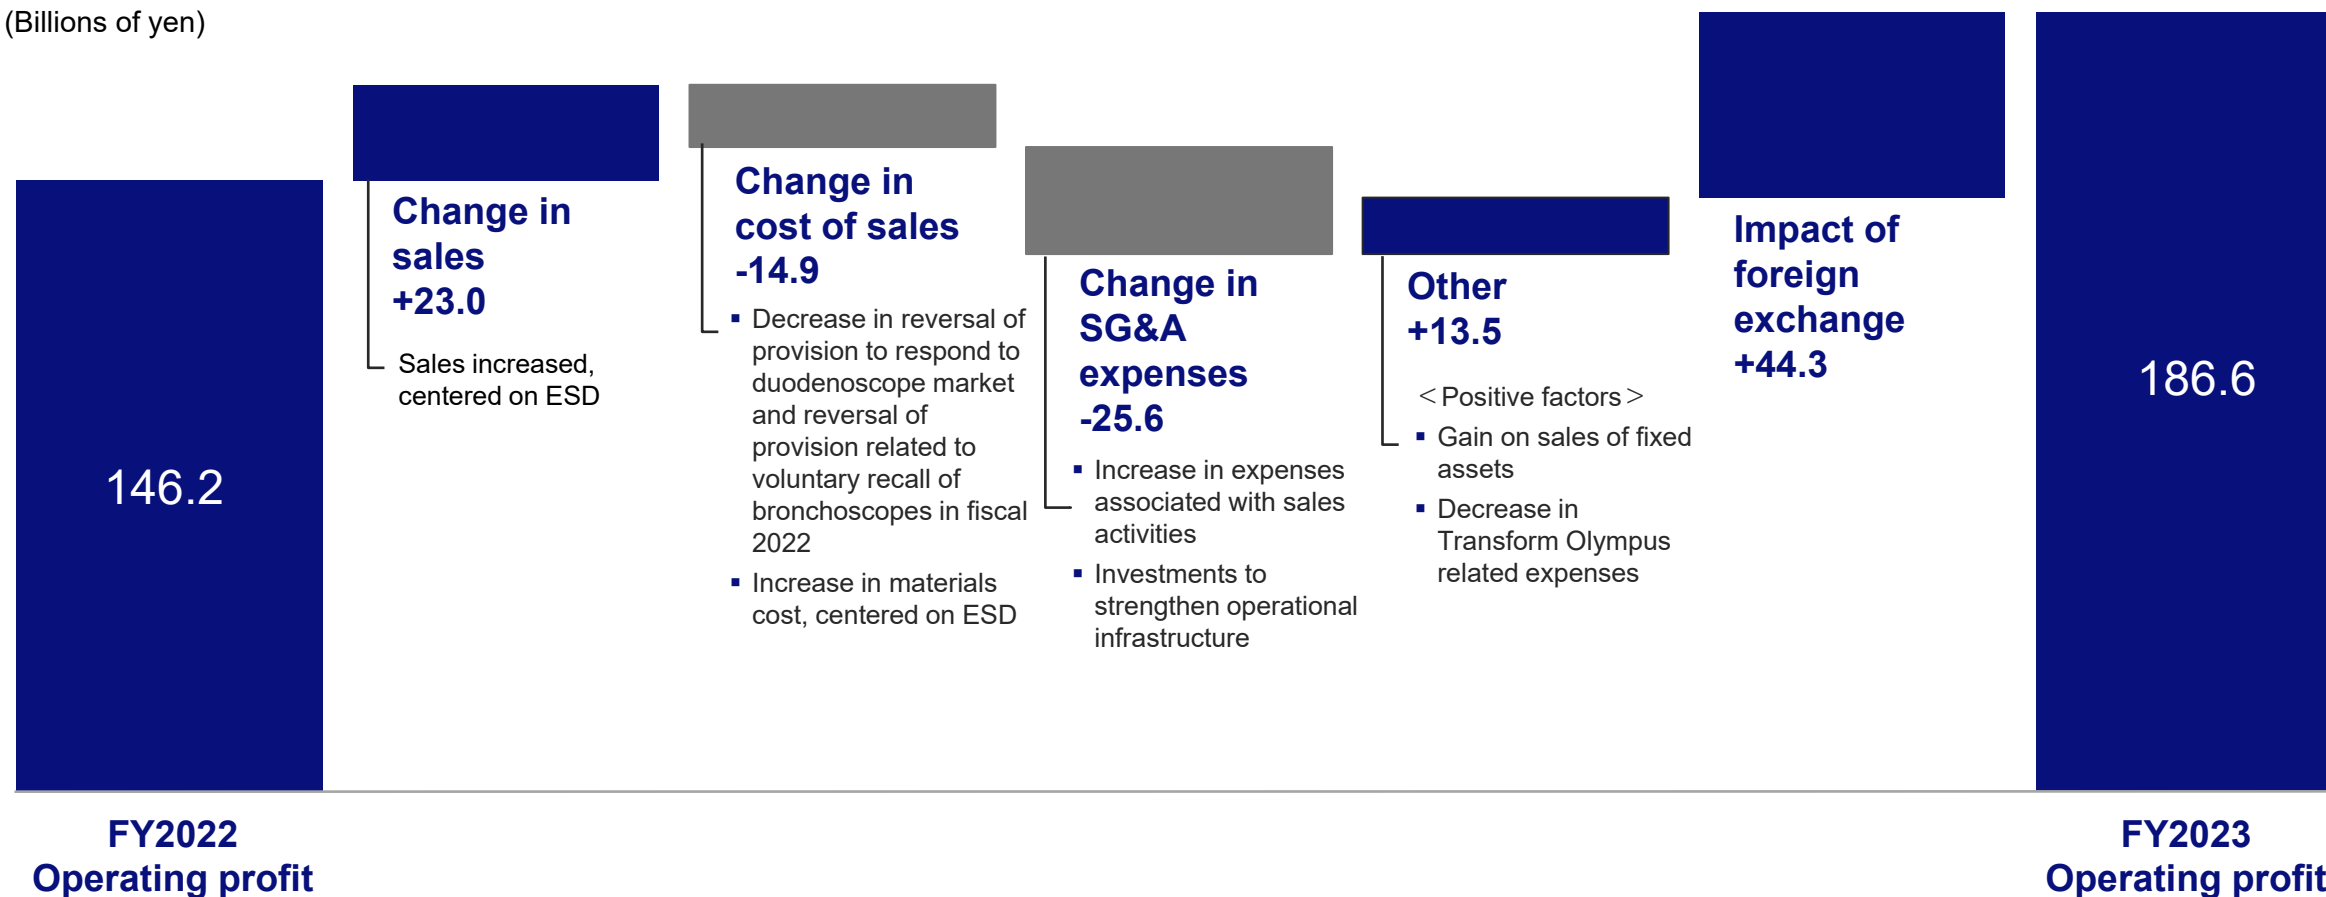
(Billions of yen)

146.2

Change in sales +23.0

Sales increased, centered on ESD

Change in cost of sales -14.9

▪ Decrease in reversal of provision to respond to duodenoscope market and reversal of provision related to voluntary recall of bronchoscopes in fiscal 2022

▪ Increase in materials cost, centered on ESD

Change in SG&A expenses -25.6

▪ Increase in expenses associated with sales activities

▪ Investments to strengthen operational infrastructure

Other +13.5

＜Positive factors＞

▪ Gain on sales of fixed assets

▪ Decrease in Transform Olympus related expenses

Impact of foreign exchange +44.3

186.6

FY2022 Operating profit

FY2023 Operating profit